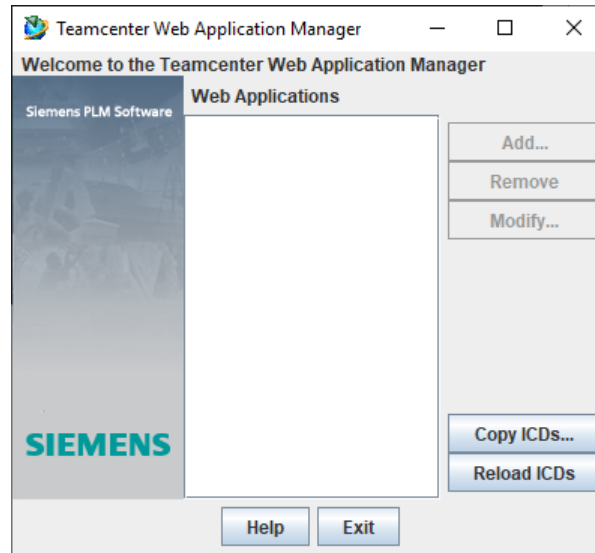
Teamcenter Web Application Manager

Welcome to the Teamcenter Web Application Manager

Siemens PLM Software

SIEMENS

Web Applications

Add...

Remove

Modify...

Copy ICDs...

Reload ICDs

Help

Exit